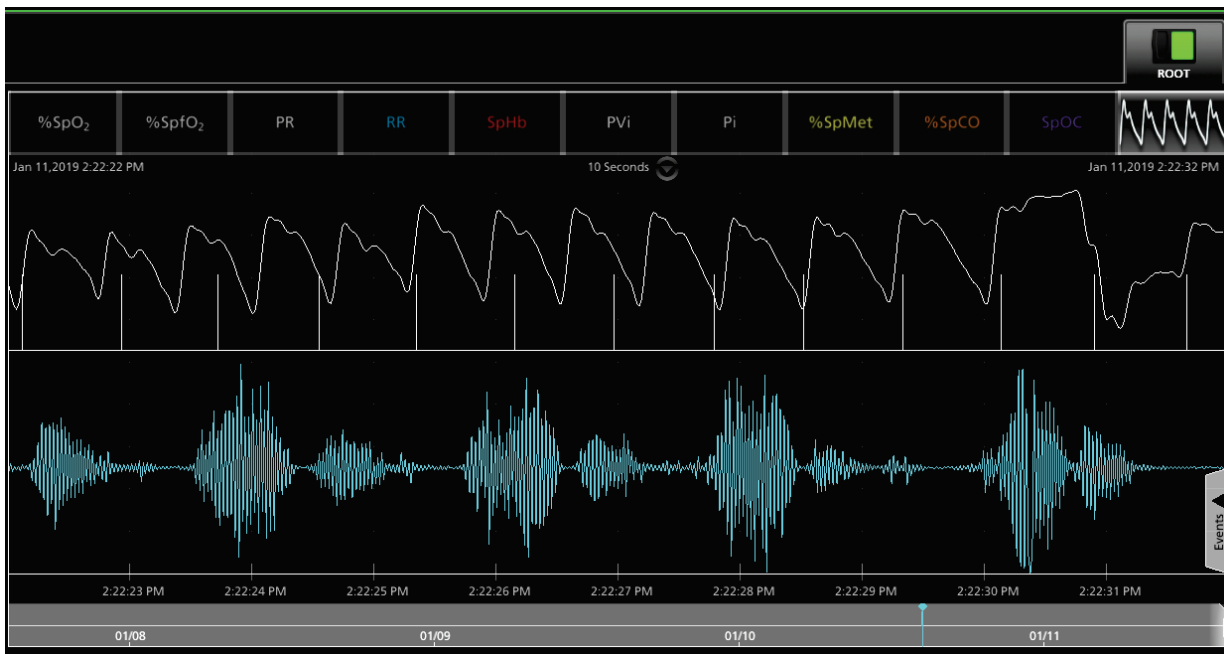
ROOT

%$SpO_2$ | %$SpfO_2$ | PR | RR | SpHb | PVi | Pi | %SpMet | %SpCO | SpOC

Jan 11,2019 2:22:22 PM

10 Seconds

Jan 11,2019 2:22:32 PM

Events

2:22:23 PM 2:22:24 PM 2:22:25 PM 2:22:26 PM 2:22:27 PM 2:22:28 PM 2:22:29 PM 2:22:30 PM 2:22:31 PM

01/08 01/09 01/10 01/11